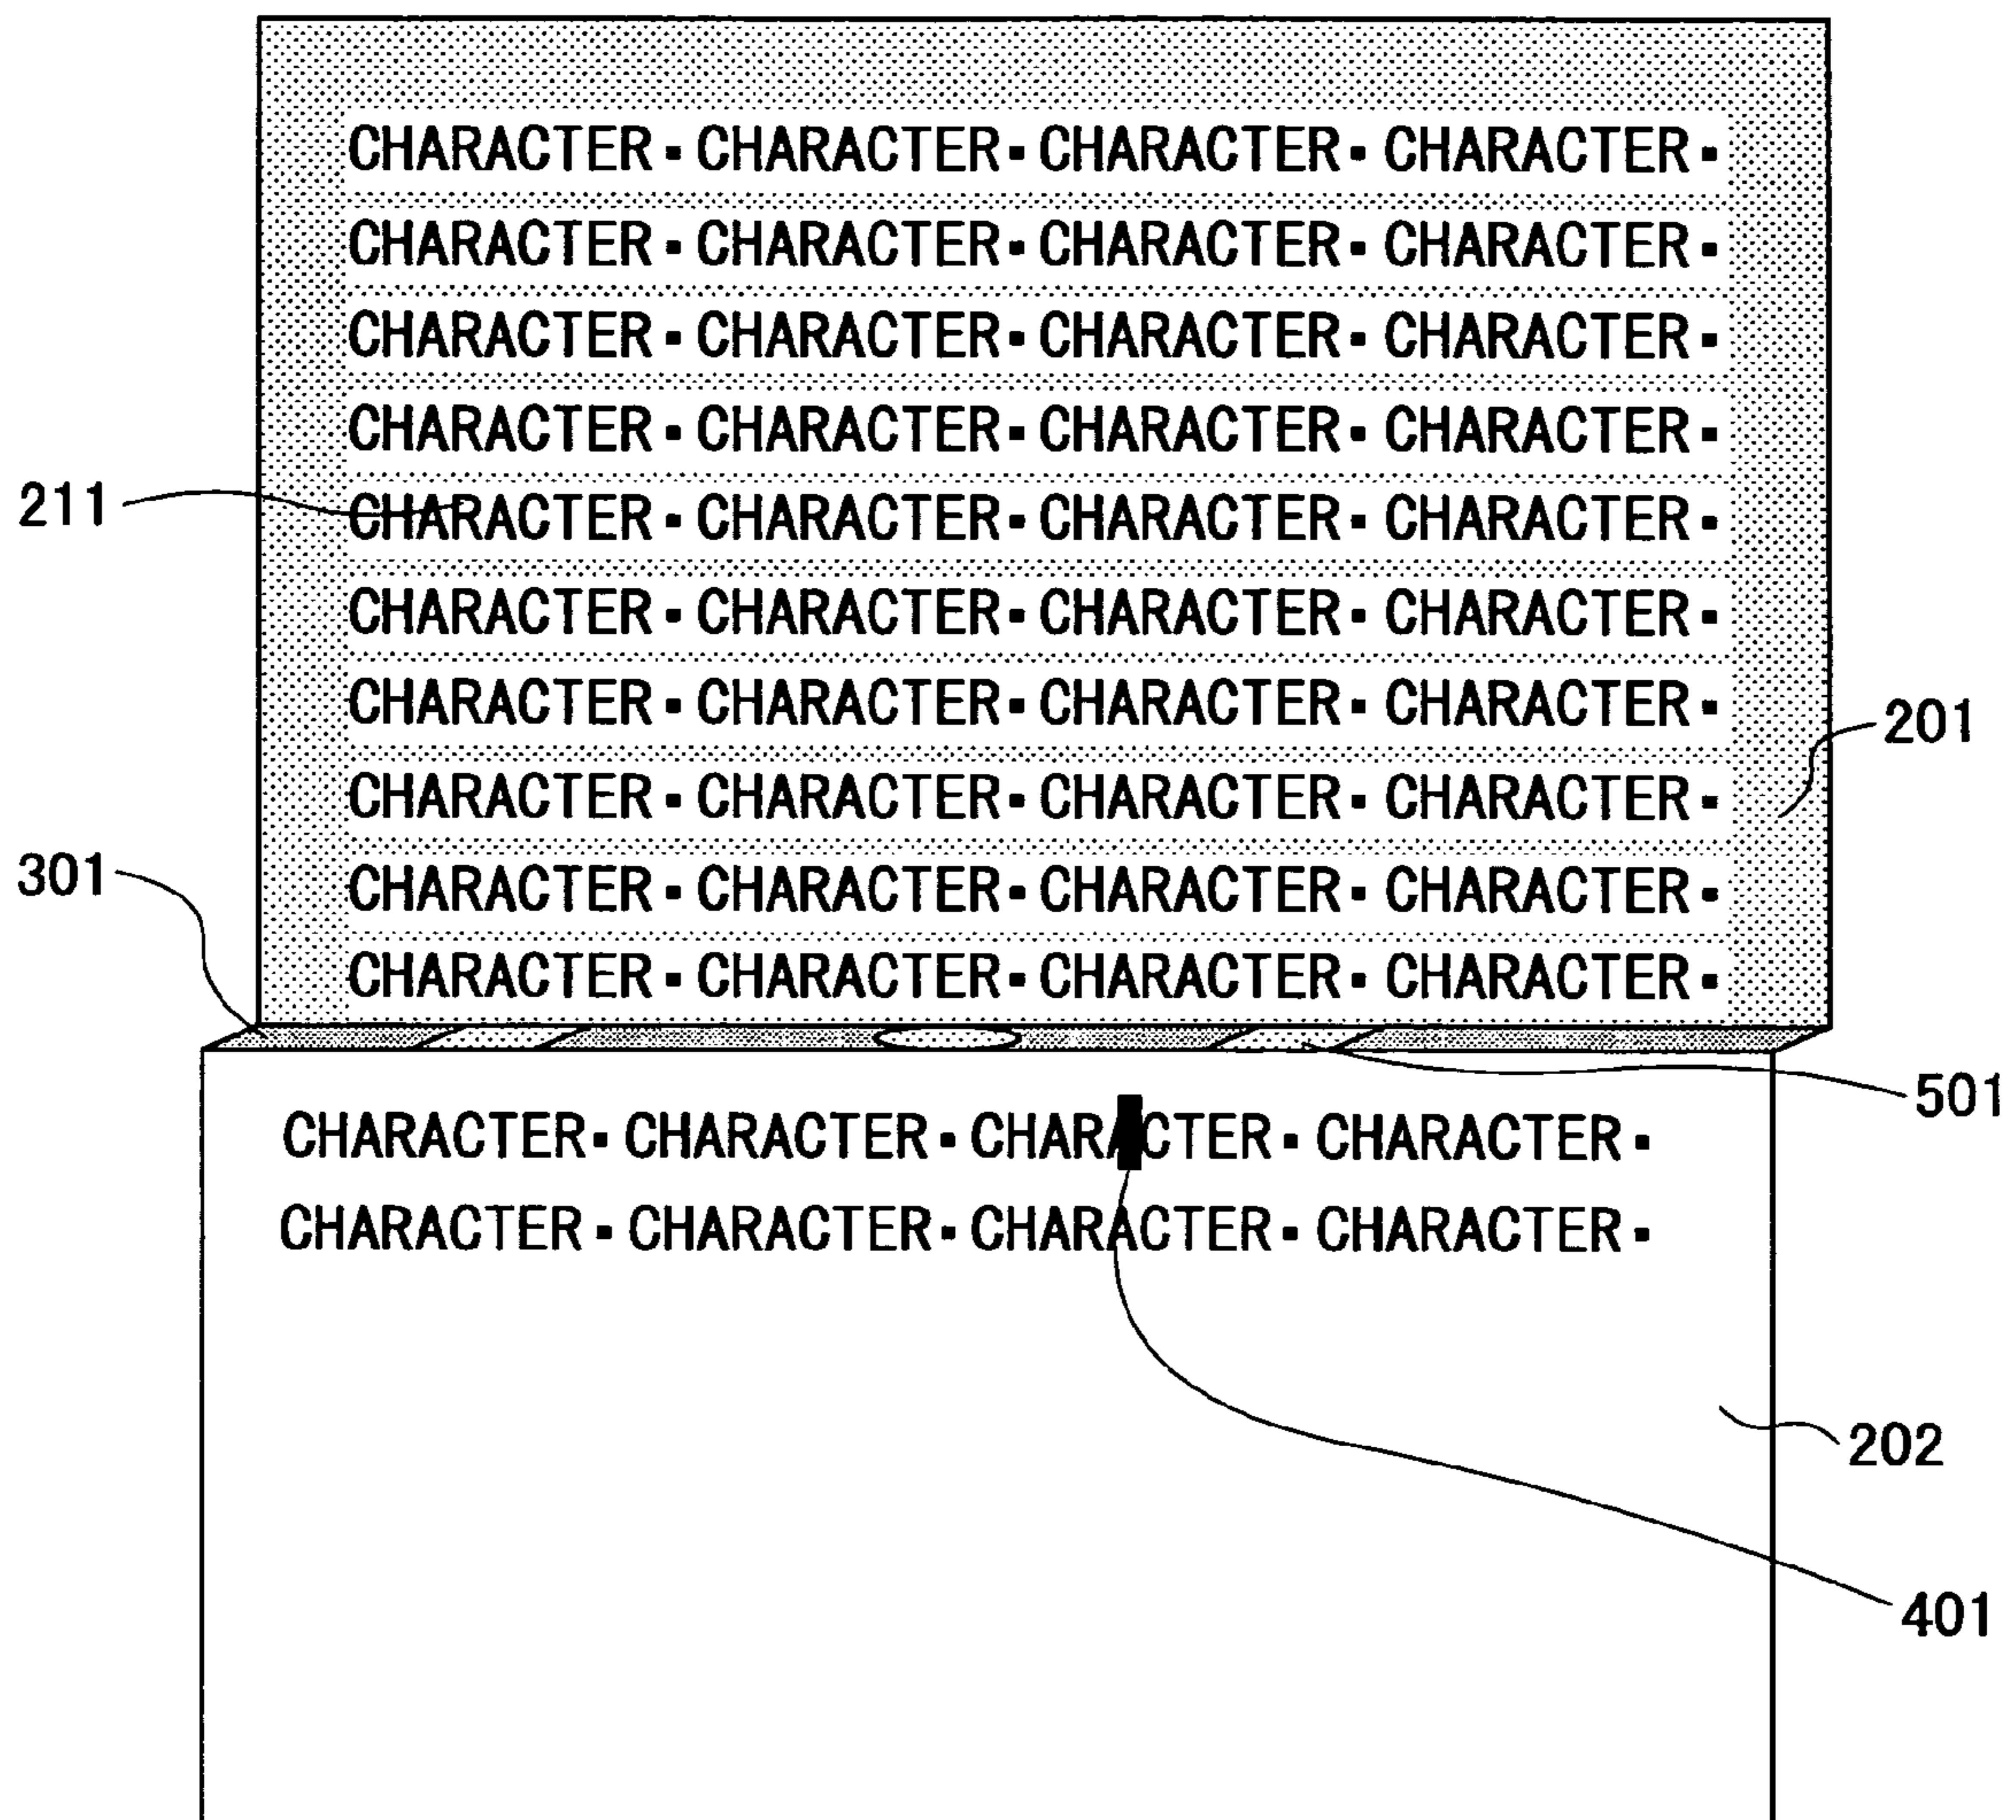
CHARACTER▪CHARACTER▪CHARACTER▪CHARACTER▪
CHARACTER▪CHARACTER▪CHARACTER▪CHARACTER▪
CHARACTER▪CHARACTER▪CHARACTER▪CHARACTER▪
CHARACTER▪CHARACTER▪CHARACTER▪CHARACTER▪
211
CHARACTER▪CHARACTER▪CHARACTER▪CHARACTER▪
CHARACTER▪CHARACTER▪CHARACTER▪CHARACTER▪
CHARACTER▪CHARACTER▪CHARACTER▪CHARACTER▪
201
CHARACTER▪CHARACTER▪CHARACTER▪CHARACTER▪
301
CHARACTER▪CHARACTER▪CHARACTER▪CHARACTER▪
CHARACTER▪CHARACTER▪CHARACTER▪CHARACTER▪
501
CHARACTER▪CHARACTER▪CHARACTER▪CHARACTER▪
CHARACTER▪CHARACTER▪CHARACTER▪CHARACTER▪
202
401